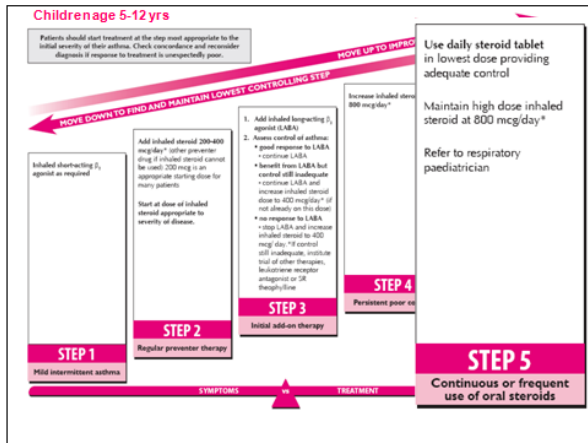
Children age 5-12 yrs

Patients should start treatment at the step most appropriate to the initial severity of their asthma. Check concordance and reconsider diagnosis if response to treatment is unexpectedly poor.

MOVE UP TO IMPRO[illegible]

MOVE DOWN TO FIND AND MAINTAIN LOWEST CONTROLLING STEP

Inhaled short-acting $\beta_2$ agonist as required

STEP 1

Mild intermittent asthma

Add inhaled steroid 200-400 mcg/day* (other preventer drug if inhaled steroid cannot be used; 200 mcg is an appropriate starting dose for many patients

Start at dose of inhaled steroid appropriate to severity of disease.

STEP 2

Regular preventer therapy

1. Add inhaled long-acting $\beta_2$ agonist (LABA)
2. Assess control of asthma:
• good response to LABA
- continue LABA
• benefit from LABA but control still inadequate
- continue LABA and increase inhaled steroid dose to 400 mcg/day* (if not already on this dose)
• no response to LABA
- stop LABA and increase inhaled steroid to 400 mcg/ day. *If control still inadequate, institute trial of other therapies, leukotriene receptor antagonist or SR theophylline

STEP 3

Initial add-on therapy

Increase inhaled stero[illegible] 800 mcg/day*

STEP 4

Persistent poor co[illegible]

Use daily steroid tablet in lowest dose providing adequate control

Maintain high dose inhaled steroid at 800 mcg/day*

Refer to respiratory paediatrician

STEP 5

Continuous or frequent use of oral steroids

SYMPTOMS vs TREATMENT